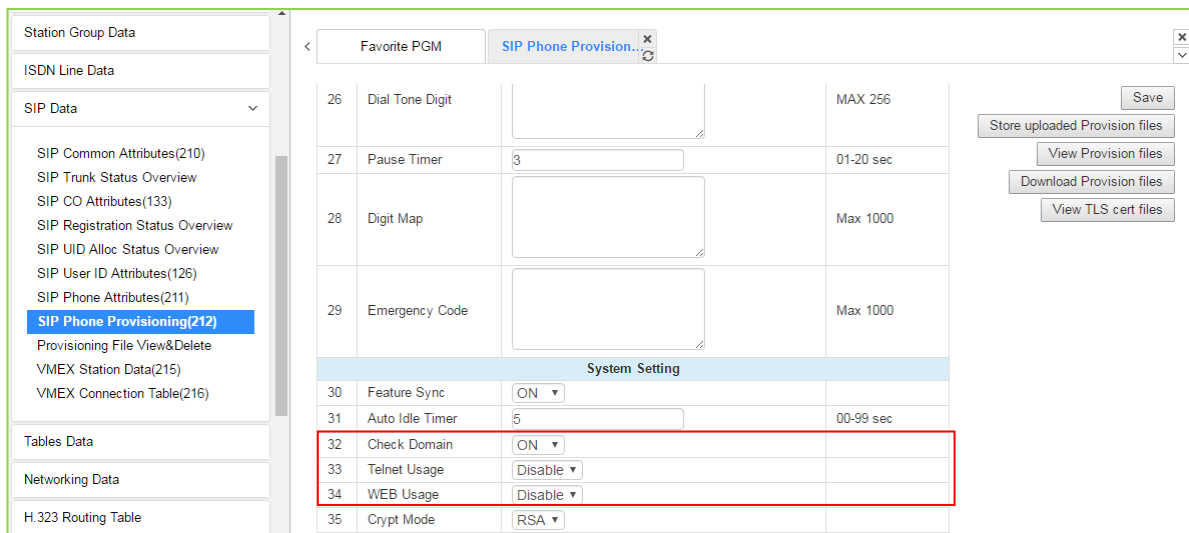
Station Group Data

ISDN Line Data

SIP Data

SIP Common Attributes(210)
SIP Trunk Status Overview
SIP CO Attributes(133)
SIP Registration Status Overview
SIP UID Alloc Status Overview
SIP User ID Attributes(126)
SIP Phone Attributes(211)
SIP Phone Provisioning(212)
Provisioning File View&Delete
VMEX Station Data(215)
VMEX Connection Table(216)

Tables Data

Networking Data

H.323 Routing Table

Favorite PGM

SIP Phone Provision...

| 26 | Dial Tone Digit | | MAX 256 |
|---|---|---|---|
| 27 | Pause Timer | 3 | 01-20 sec |
| 28 | Digit Map | | Max 1000 |
| 29 | Emergency Code | | Max 1000 |
| | System Setting | | |
| 30 | Feature Sync | ON | |
| 31 | Auto Idle Timer | 5 | 00-99 sec |
| 32 | Check Domain | ON | |
| 33 | Telnet Usage | Disable | |
| 34 | WEB Usage | Disable | |
| 35 | Crypt Mode | RSA | |

Save
Store uploaded Provision files
View Provision files
Download Provision files
View TLS cert files